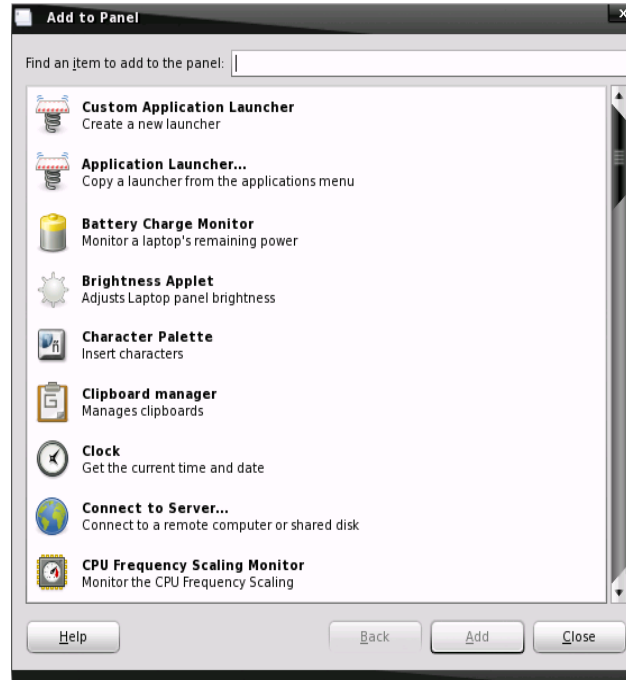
Add to Panel

Find an item to add to the panel:

Custom Application Launcher
Create a new launcher

Application Launcher...
Copy a launcher from the applications menu

Battery Charge Monitor
Monitor a laptop's remaining power

Brightness Applet
Adjusts Laptop panel brightness

Character Palette
Insert characters

Clipboard manager
Manages clipboards

Clock
Get the current time and date

Connect to Server...
Connect to a remote computer or shared disk

CPU Frequency Scaling Monitor
Monitor the CPU Frequency Scaling

Help

Back

Add

Close